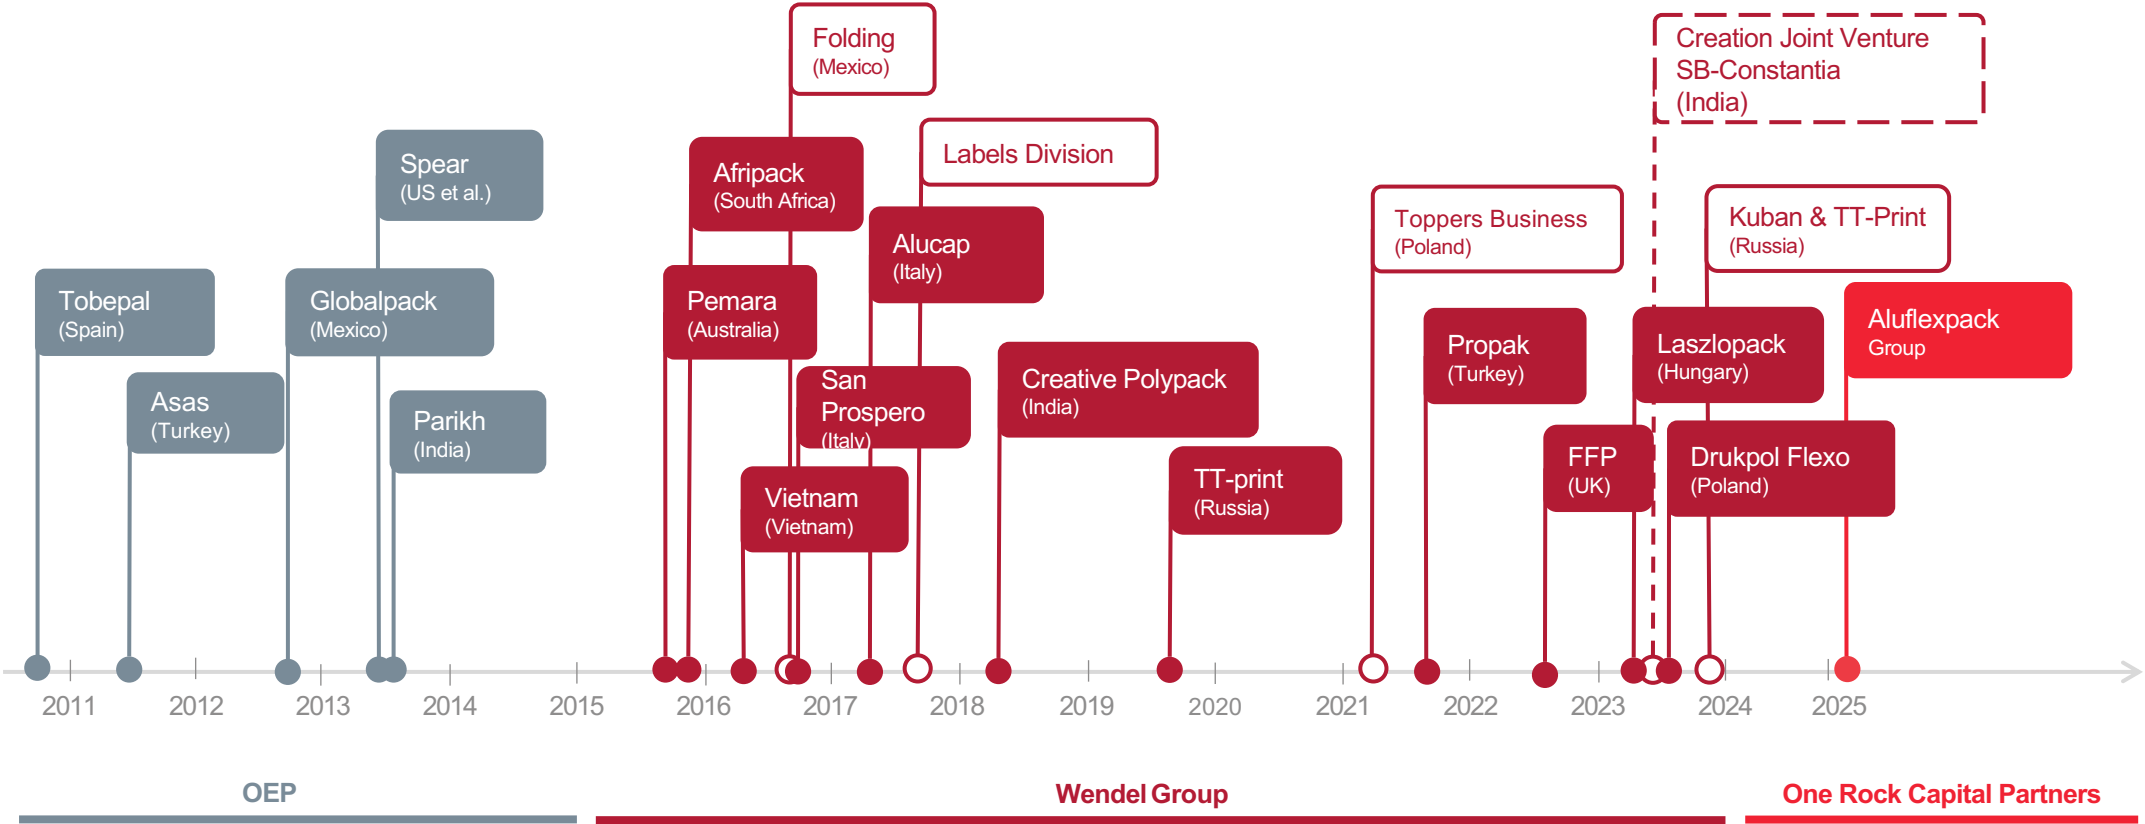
Folding
(Mexico)

Creation Joint Venture
SB-Constantia
(India)

Spear
(US et al.)

Afripack
(South Africa)

Labels Division

Alucap
(Italy)

Toppers Business
(Poland)

Kuban & TT-Print
(Russia)

Tobepal
(Spain)

Globalpack
(Mexico)

Pemara
(Australia)

Aluflexpack
Group

Propak
(Turkey)

Laszlopack
(Hungary)

Asas
(Turkey)

Parikh
(India)

San
Prospero
(Italy)

Creative Polypack
(India)

FFP
(UK)

Drukpol Flexo
(Poland)

Vietnam
(Vietnam)

TT-print
(Russia)

2011 2012 2013 2014 2015 2016 2017 2018 2019 2020 2021 2022 2023 2024 2025

OEP

Wendel Group

One Rock Capital Partners